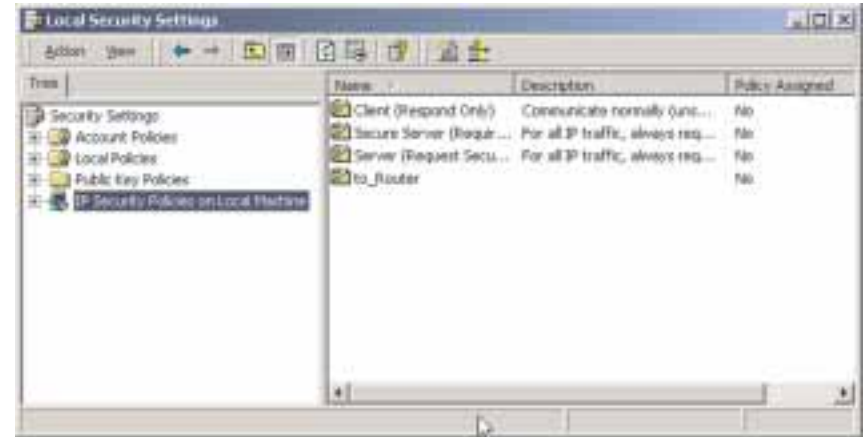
Local Security Settings

Action View

Tree

Security Settings
Account Policies
Local Policies
Public Key Policies
IP Security Policies on Local Machine

| Name | Description | Policy Assigned |
|---|---|---|
| Client (Respond Only) | Communicate normally (uns... | No |
| Secure Server (Requir... | For all IP traffic, always req... | No |
| Server (Request Secu... | For all IP traffic, always req... | No |
| to_Router | | No |